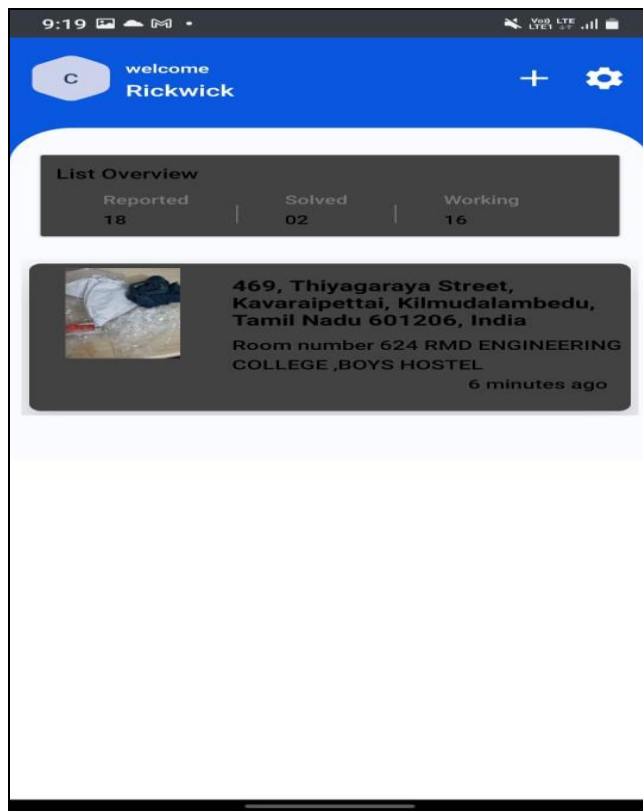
9:19

C welcome
Rickwick

+

List Overview
Reported 18
Solved 02
Working 16

469, Thiyagaraya Street, Kavaraipettai, Kilmudalambedu, Tamil Nadu 601206, India
Room number 624 RMD ENGINEERING COLLEGE ,BOYS HOSTEL
6 minutes ago